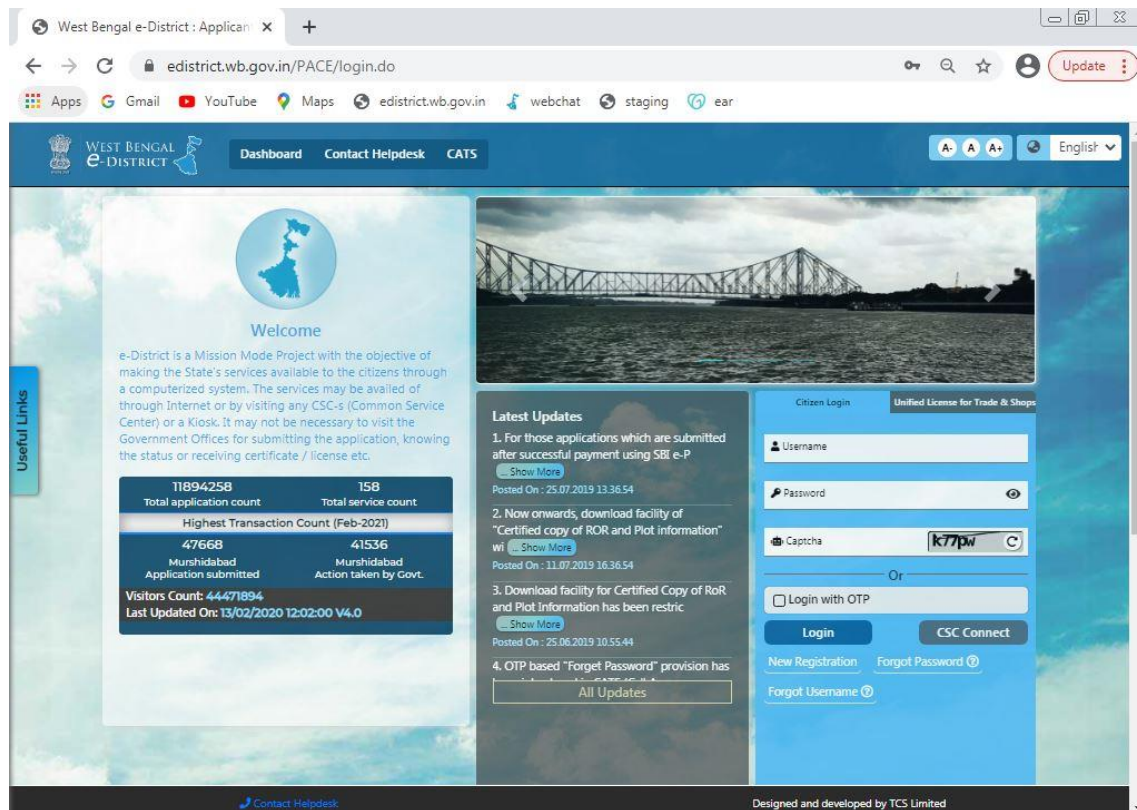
West Bengal e-District : Applican ×
+

edistrict.wb.gov.in/PACE/login.do

Update

Apps Gmail YouTube Maps edistrict.wb.gov.in webchat staging ear

WEST BENGAL e-DISTRICT

Dashboard Contact Helpdesk CATS

A- A A+ English

Useful Links

Welcome

e-District is a Mission Mode Project with the objective of making the State's services available to the citizens through a computerized system. The services may be availed of through Internet or by visiting any CSC-s (Common Service Center) or a Kiosk. It may not be necessary to visit the Government Offices for submitting the application, knowing the status or receiving certificate / license etc.

11894258 Total application count
158 Total service count

Highest Transaction Count (Feb-2021)

47668 Murshidabad Application submitted
41536 Murshidabad Action taken by Govt.

Visitors Count: 44471894
Last Updated On: 13/02/2020 12:02:00 V4.0

Latest Updates

1. For those applications which are submitted after successful payment using SBI e-P ... Show More
Posted On : 25.07.2019 13.36.54

2. Now onwards, download facility of "Certified copy of ROR and Plot information" wi ... Show More
Posted On : 11.07.2019 16.36.54

3. Download facility for Certified Copy of RoR and Plot Information has been restric ... Show More
Posted On : 25.06.2019 10.55.44

4. OTP based "Forget Password" provision has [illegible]

All Updates

Citizen Login
Unified License for Trade & Shops

Username

Password

Captcha
k77pw

Or

Login with OTP

Login
CSC Connect

New Registration
Forgot Password

Forgot Username

Contact Helpdesk

Designed and developed by TCS Limited